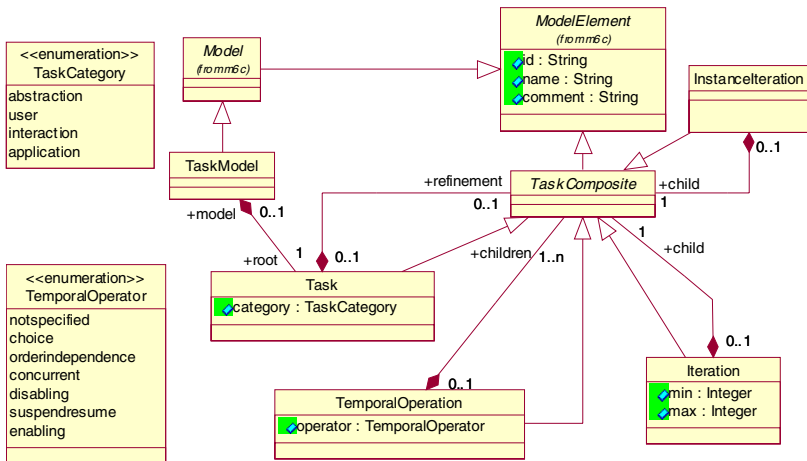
<<enumeration>>
TaskCategory
abstraction
user
interaction
application

Model
(fromm6c)

ModelElement
(fromm6c)
id : String
name : String
comment : String

InstanceIteration

TaskModel

+model
0..1
1
+root

+refinement
0..1
0..1

TaskComposite
+child
1
0..1

Task
category : TaskCategory

+children
1..n

1
+child

<<enumeration>>
TemporalOperator
notspecified
choice
orderindependence
concurrent
disabling
suspendresume
enabling

0..1
TemporalOperation
operator : TemporalOperator

0..1
Iteration
min : Integer
max : Integer